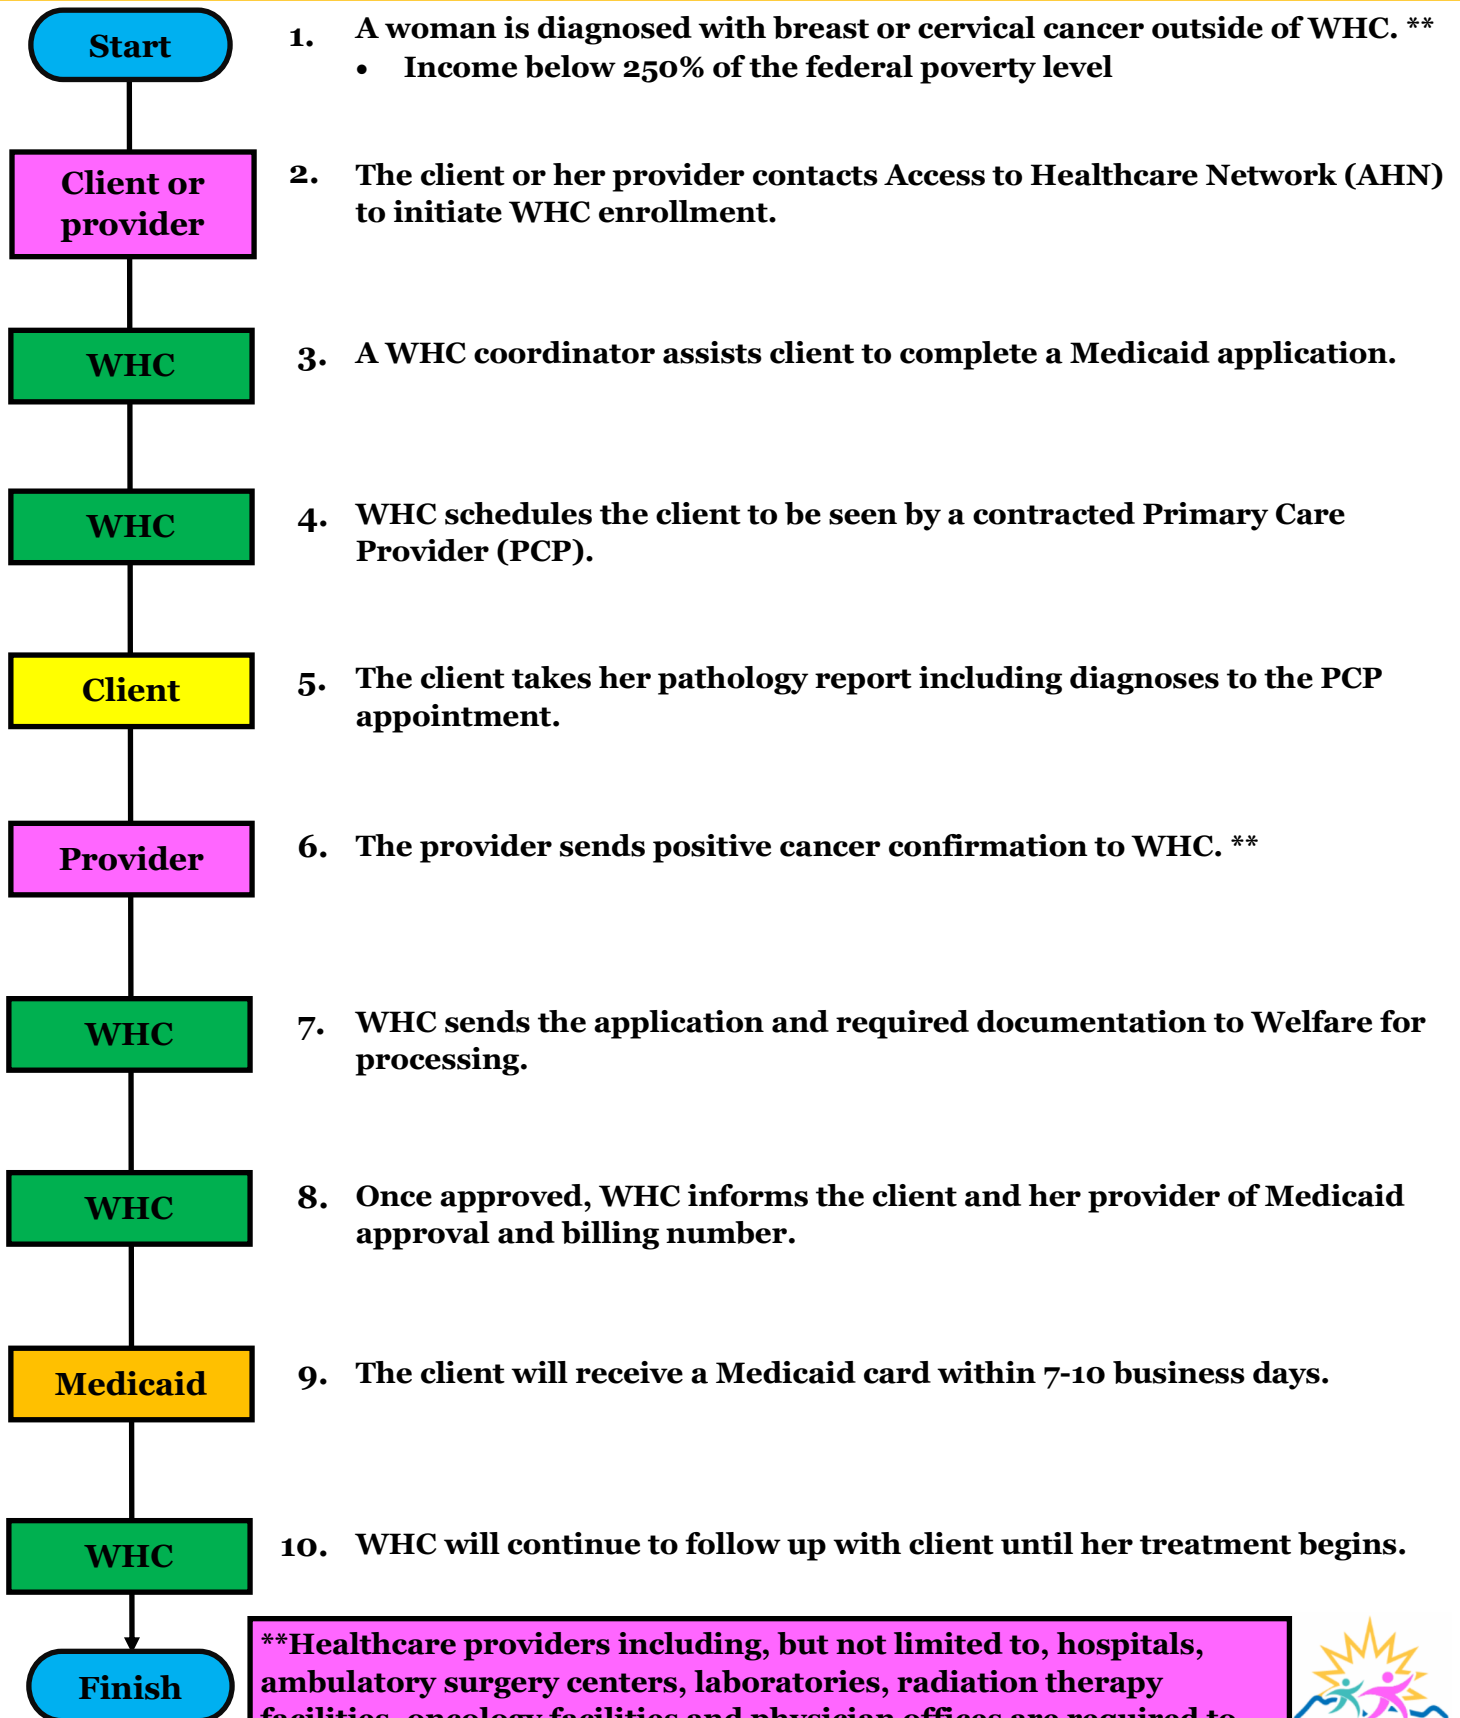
Start

1. A woman is diagnosed with breast or cervical cancer outside of WHC. **
• Income below 250% of the federal poverty level

Client or provider

2. The client or her provider contacts Access to Healthcare Network (AHN) to initiate WHC enrollment.

WHC

3. A WHC coordinator assists client to complete a Medicaid application.

WHC

4. WHC schedules the client to be seen by a contracted Primary Care Provider (PCP).

Client

5. The client takes her pathology report including diagnoses to the PCP appointment.

Provider

6. The provider sends positive cancer confirmation to WHC. **

WHC

7. WHC sends the application and required documentation to Welfare for processing.

WHC

8. Once approved, WHC informs the client and her provider of Medicaid approval and billing number.

Medicaid

9. The client will receive a Medicaid card within 7-10 business days.

WHC

10. WHC will continue to follow up with client until her treatment begins.

Finish

**Healthcare providers including, but not limited to, hospitals, ambulatory surgery centers, laboratories, radiation therapy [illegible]